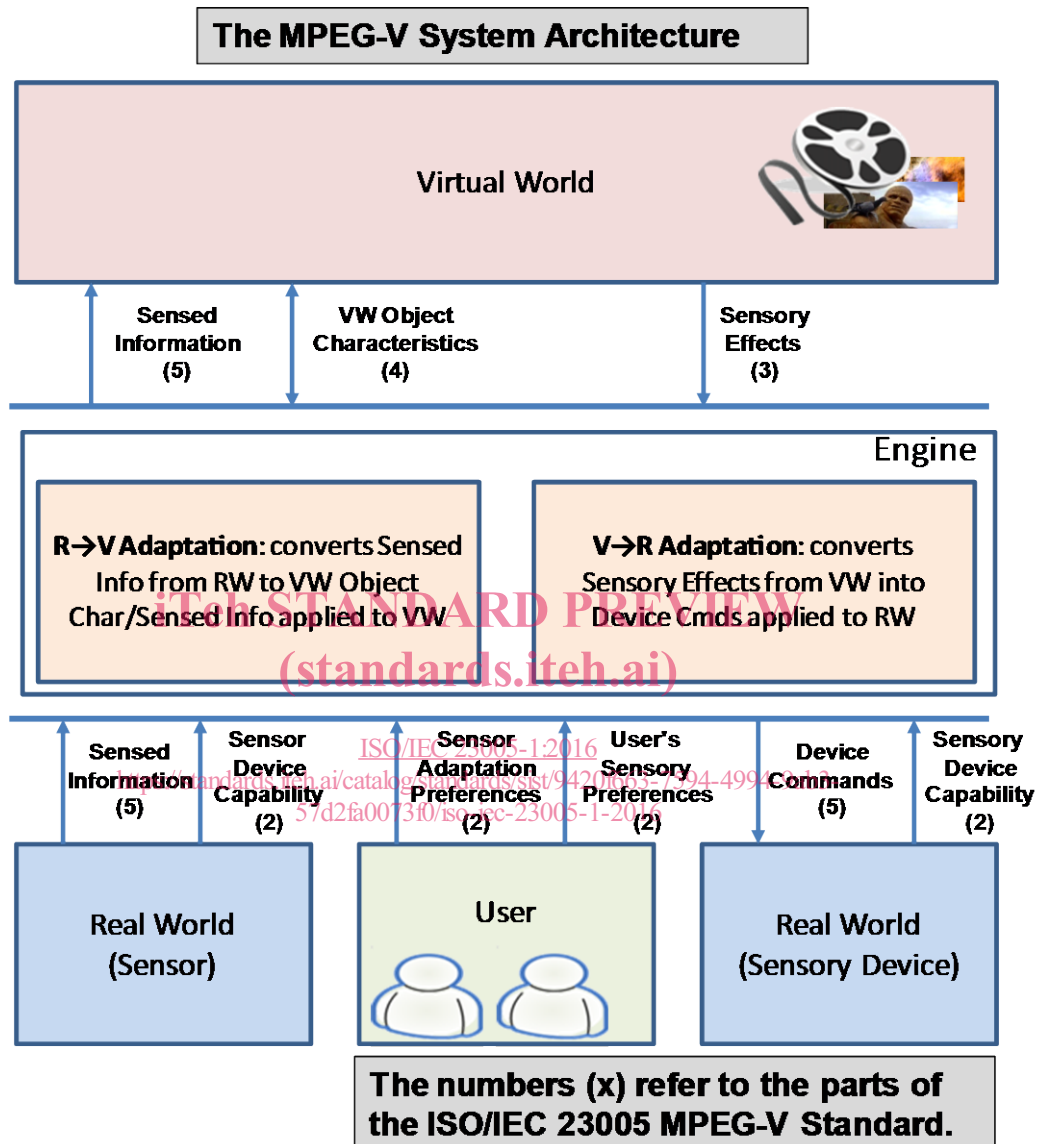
The MPEG-V System Architecture

Virtual World

Sensed Information (5)

VW Object Characteristics (4)

Sensory Effects (3)

Engine

R→V Adaptation: converts Sensed Info from RW to VW Object Char/Sensed Info applied to VW

V→R Adaptation: converts Sensory Effects from VW into Device Cmds applied to RW

iTeh STANDARD PREVIEW
(standards.iteh.ai)

Sensed Information (5)

Sensor Device Capability (2)

ISO/IEC 23005-1:2016
https://standards.iteh.ai/catalog/standards/sist/9420f663-7594-4994-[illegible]
57d2fa0073f0/iso-iec-23005-1-2016

Sensor Adaptation Preferences (2)

User's Sensory Preferences (2)

Device Commands (5)

Sensory Device Capability (2)

Real World (Sensor)

User

Real World (Sensory Device)

The numbers (x) refer to the parts of the ISO/IEC 23005 MPEG-V Standard.